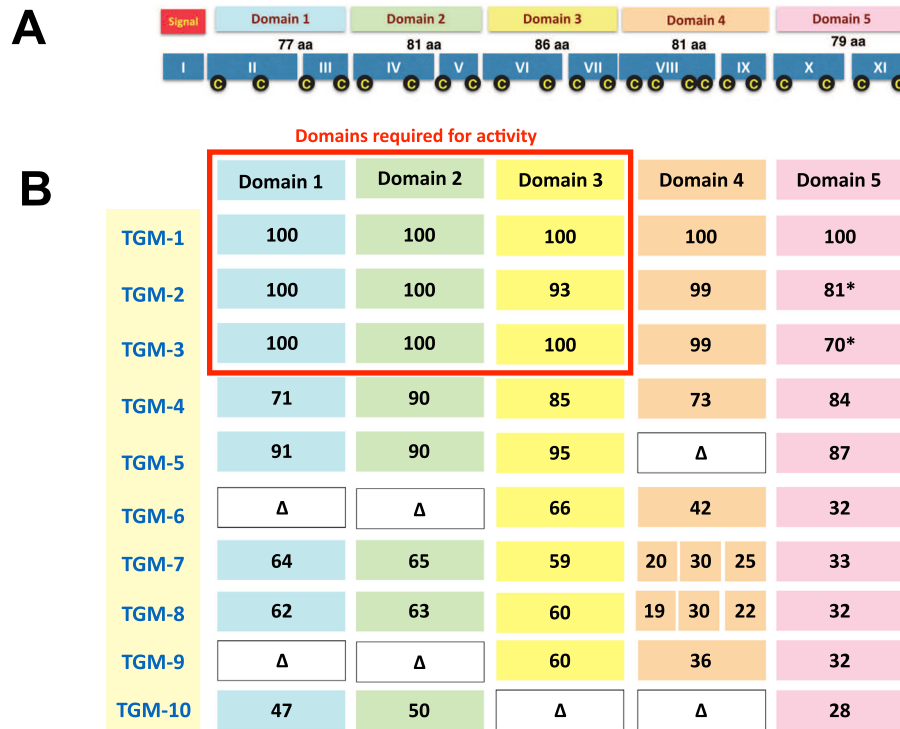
A

Signal | Domain 1 | Domain 2 | Domain 3 | Domain 4 | Domain 5

77 aa | 81 aa | 86 aa | 81 aa | 79 aa

I II III IV V VI VII VIII IX X XI

C C C C C C C C C C C C C C C C C C C C

Domains required for activity

B

| | Domain 1 | Domain 2 | Domain 3 | Domain 4 | Domain 5 |
|---|---|---|---|---|---|
| TGM-1 | 100 | 100 | 100 | 100 | 100 |
| TGM-2 | 100 | 100 | 93 | 99 | 81* |
| TGM-3 | 100 | 100 | 100 | 99 | 70* |
| TGM-4 | 71 | 90 | 85 | 73 | 84 |
| TGM-5 | 91 | 90 | 95 | Δ | 87 |
| TGM-6 | Δ | Δ | 66 | 42 | 32 |
| TGM-7 | 64 | 65 | 59 | 20 30 25 | 33 |
| TGM-8 | 62 | 63 | 60 | 19 30 22 | 32 |
| TGM-9 | Δ | Δ | 60 | 36 | 32 |
| TGM-10 | 47 | 50 | Δ | Δ | 28 |